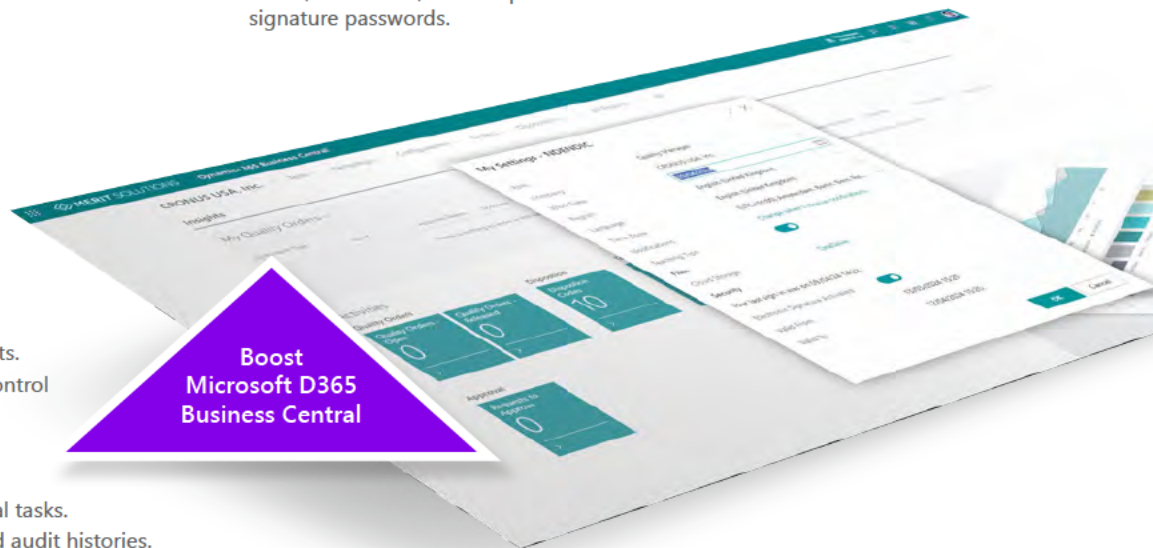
signature passwords.

ts.
ontrol

al tasks.
d audit histories.

MERIT SOLUTIONS Dynamics 365 Business Central

CRONUS USA, Inc.

Insights

My Quality Orders

Quality Orders

Quality Orders - Open
0

Quality Orders - Released
0

Disposition

Disposition Orders
10

Approval

Requests to Approve
0

My Settings - NDENDC

Quality Manager

CRONUS USA, Inc.

English (United Kingdom)

English (United Kingdom)

Security

Your last sign in was on

Electronic Signature Activated

Valid From

Valid To

OK

Cancel

Boost Microsoft D365 Business Central